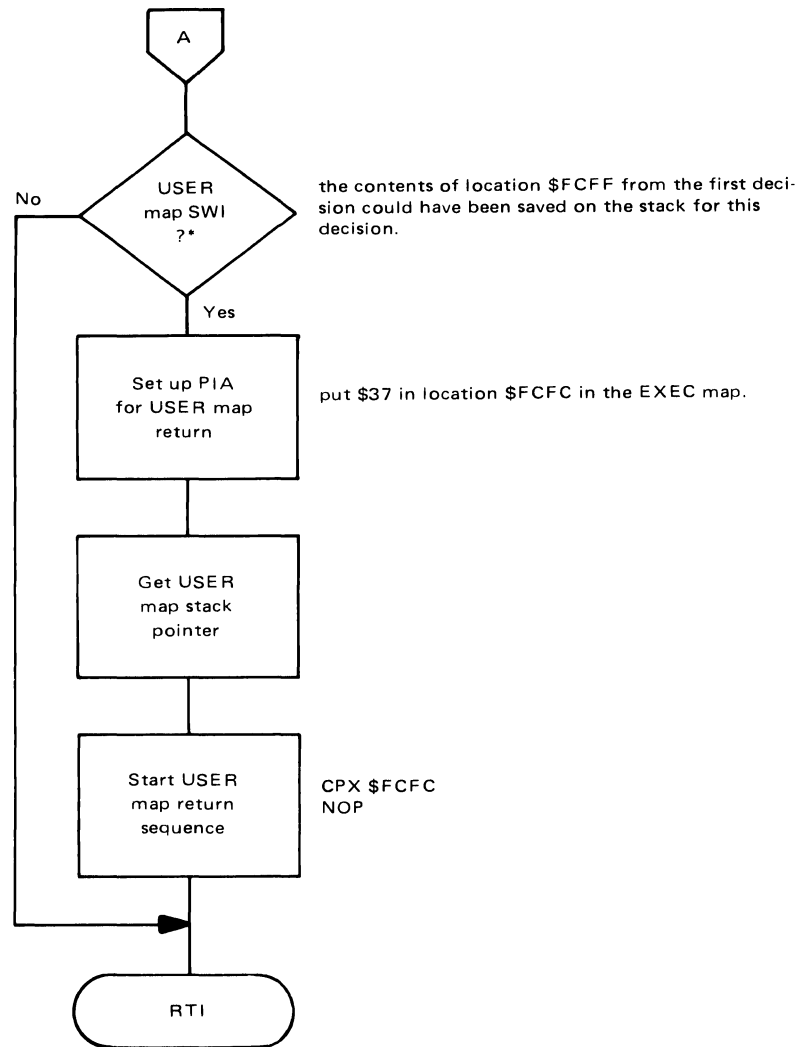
A

USER map SWI ?*

No

Yes

the contents of location \$FCFF from the first decision could have been saved on the stack for this decision.

Set up PIA for USER map return

put \$37 in location \$FCFC in the EXEC map.

Get USER map stack pointer

Start USER map return sequence

CPX \$FCFC
NOP

RTI